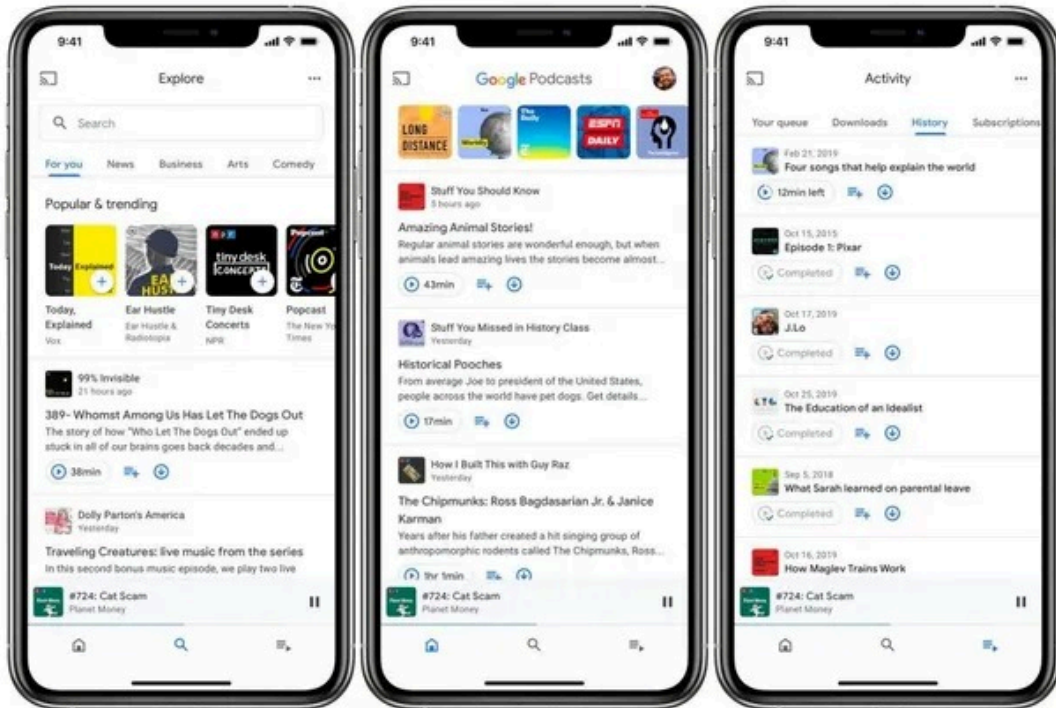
9:41

Explore

Search

For you News Business Arts Comedy

Popular & trending

Today Explained

Today, Explained
Vox

EAR HUSTLE

Ear Hustle
Ear Hustle & Radiotopia

tiny desk CONCERTS

Tiny Desk Concerts
NPR

Popcast

Popcast
The New York Times

99% Invisible
21 hours ago

389- Whomst Among Us Has Let The Dogs Out
The story of how "Who Let The Dogs Out" ended up stuck in all of our brains goes back decades and...

38min

Dolly Parton's America
Yesterday

Traveling Creatures: live music from the series
In this second bonus music episode, we play two live

#724: Cat Scam
Planet Money

9:41

Google Podcasts

LONG DISTANCE

The Daily

ESPN DAILY

Stuff You Should Know
5 hours ago

Amazing Animal Stories!
Regular animal stories are wonderful enough, but when animals lead amazing lives the stories become almost...

43min

Stuff You Missed in History Class
Yesterday

Historical Pooches
From average Joe to president of the United States, people across the world have pet dogs. Get details...

17min

How I Built This with Guy Raz
Yesterday

The Chipmunks: Ross Bagdasarian Jr. & Janice Karman
Years after his father created a hit singing group of anthropomorphic rodents called The Chipmunks, Ross...

1hr 1min

#724: Cat Scam
Planet Money

9:41

Activity

Your queue Downloads History Subscriptions

Feb 21, 2019
Four songs that help explain the world

12min left

Oct 15, 2015
Episode 1: Pixar

Completed

Oct 17, 2019
J.Lo

Completed

Oct 25, 2019
The Education of an Idealist

Completed

Sep 5, 2018
What Sarah learned on parental leave

Completed

Oct 16, 2019
How Maglev Trains Work

#724: Cat Scam
Planet Money